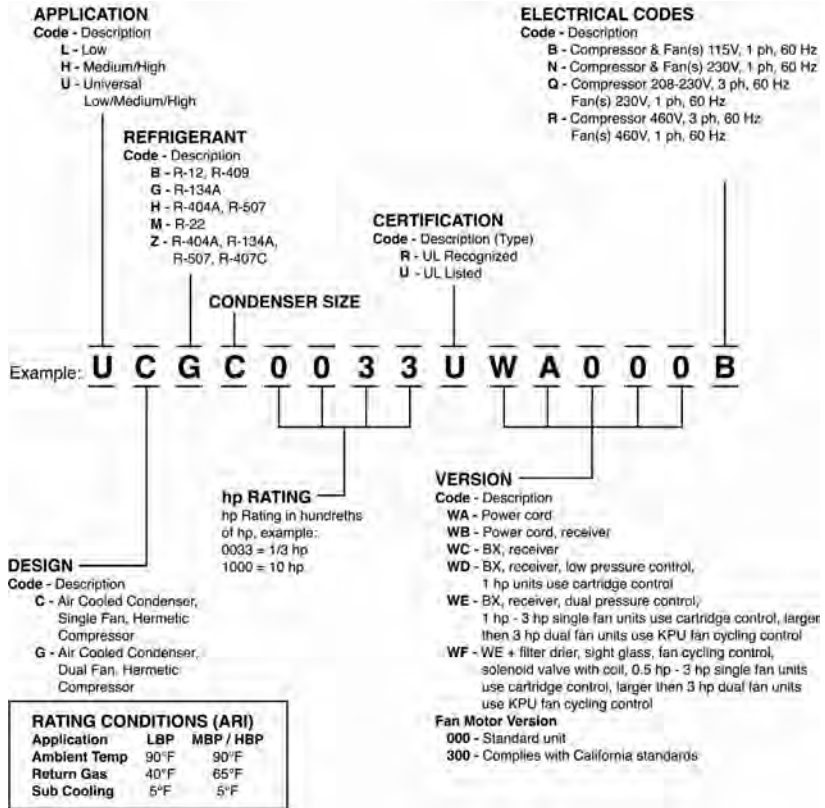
APPLICATION
Code - Description
L - Low
H - Medium/High
U - Universal Low/Medium/High

REFRIGERANT
Code - Description
B - R-12, R-409
G - R-134A
H - R-404A, R-507
M - R-22
Z - R-404A, R-134A, R-507, R-407C

ELECTRICAL CODES
Code - Description
B - Compressor & Fan(s) 115V, 1 ph, 60 Hz
N - Compressor & Fan(s) 230V, 1 ph, 60 Hz
Q - Compressor 208-230V, 3 ph, 60 Hz Fan(s) 230V, 1 ph, 60 Hz
R - Compressor 460V, 3 ph, 60 Hz Fan(s) 460V, 1 ph, 60 Hz

CERTIFICATION
Code - Description (Type)
R - UL Recognized
U - UL Listed

CONDENSER SIZE

Example: U C G C 0 0 3 3 U W A 0 0 0 B

hp RATING
hp Rating in hundreths of hp, example:
0033 = 1/3 hp
1000 = 10 hp

DESIGN
Code - Description
C - Air Cooled Condenser, Single Fan, Hermetic Compressor
G - Air Cooled Condenser, Dual Fan, Hermetic Compressor

VERSION
Code - Description
WA - Power cord
WB - Power cord, receiver
WC - BX, receiver
WD - BX, receiver, low pressure control, 1 hp units use cartridge control
WE - BX, receiver, dual pressure control, 1 hp - 3 hp single fan units use cartridge control, larger then 3 hp dual fan units use KPU fan cycling control
WF - WE + filter drier, sight glass, fan cycling control, solenoid valve with coil, 0.5 hp - 3 hp single fan units use cartridge control, larger then 3 hp dual fan units use KPU fan cycling control
Fan Motor Version
000 - Standard unit
300 - Complies with California standards

RATING CONDITIONS (ARI)

| Application | LBP | MBP / HBP |
|---|---|---|
| Ambient Temp | 90°F | 90°F |
| Return Gas | 40°F | 65°F |
| Sub Cooling | 5°F | 5°F |